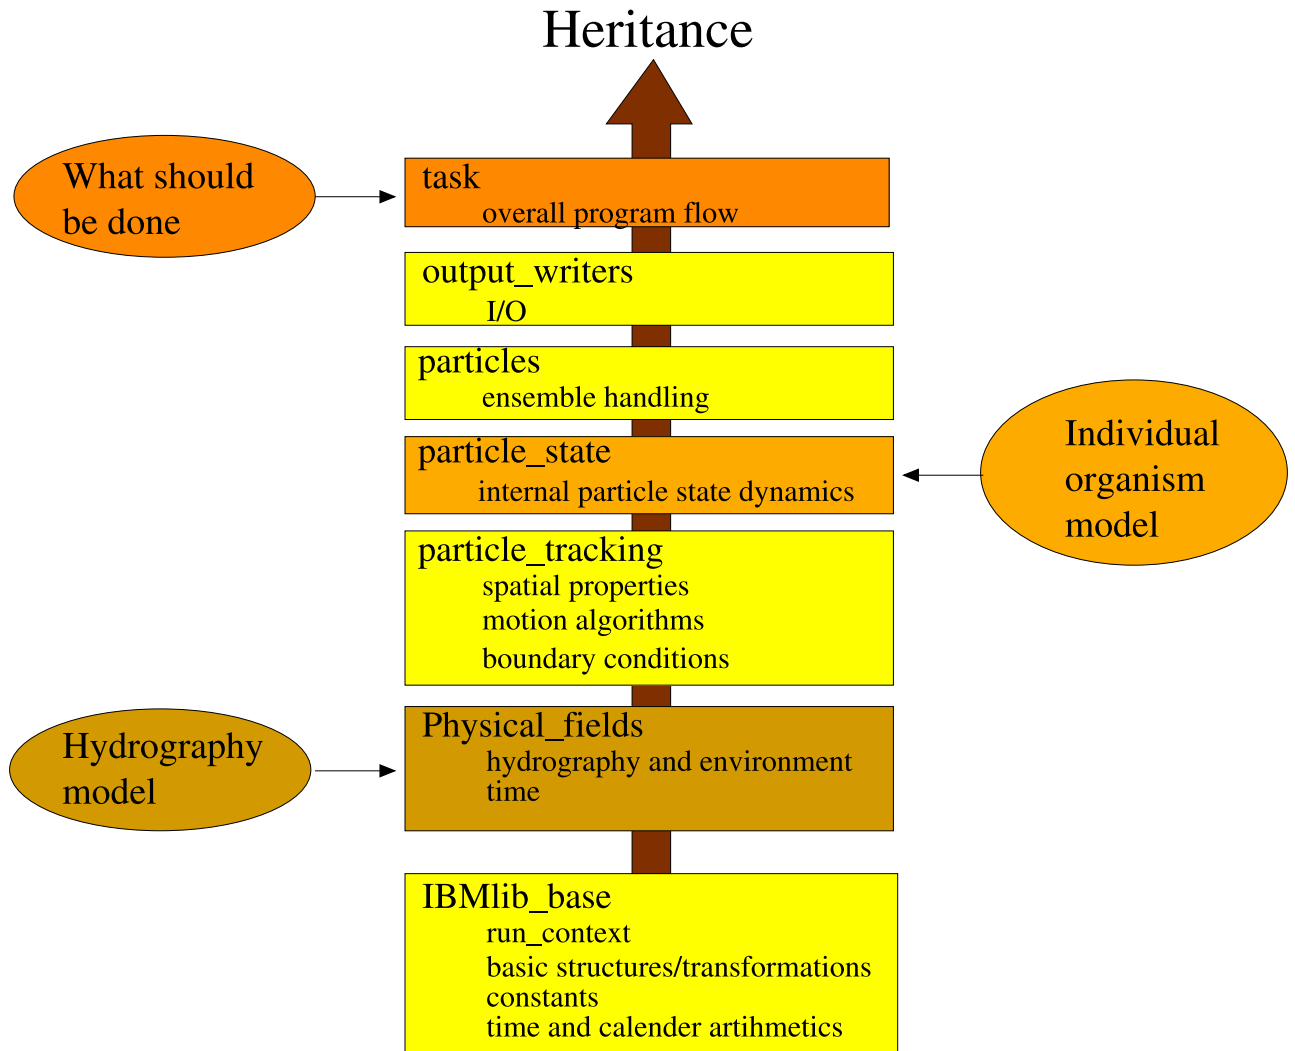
Heritance

What should be done

task
overall program flow

output_writers
I/O

particles
ensemble handling

particle_state
internal particle state dynamics

Individual organism model

particle_tracking
spatial properties
motion algorithms
boundary conditions

Hydrography model

Physical_fields
hydrography and environment
time

IBMlib_base
run_context
basic structures/transformations
constants
time and calender artihmetics